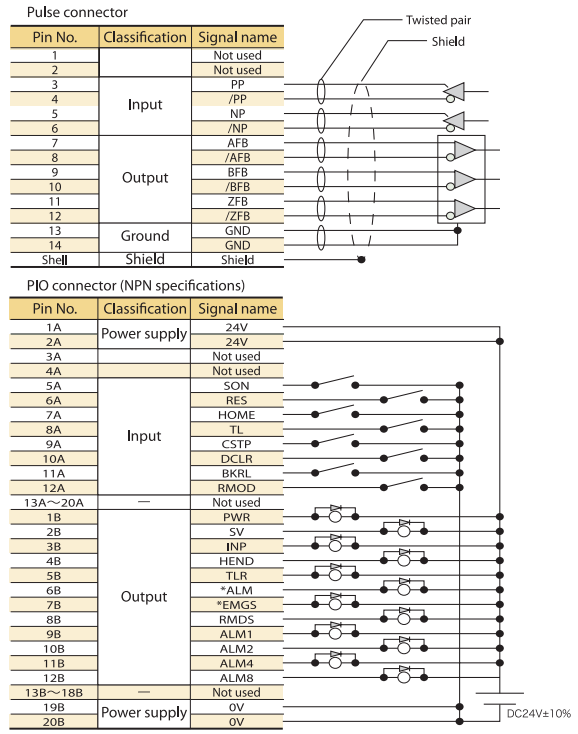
Pulse connector

| Pin No. | Classification | Signal name |
|---|---|---|
| 1 | | Not used |
| 2 | | Not used |
| 3 | Input | PP |
| 4 | | /PP |
| 5 | | NP |
| 6 | | /NP |
| 7 | Output | AFB |
| 8 | | /AFB |
| 9 | | BFB |
| 10 | | /BFB |
| 11 | | ZFB |
| 12 | | /ZFB |
| 13 | Ground | GND |
| 14 | | GND |
| Shell | Shield | Shield |

Twisted pair
Shield

PIO connector (NPN specifications)

| Pin No. | Classification | Signal name |
|---|---|---|
| 1A | Power supply | 24V |
| 2A | | 24V |
| 3A | | Not used |
| 4A | | Not used |
| 5A | Input | SON |
| 6A | | RES |
| 7A | | HOME |
| 8A | | TL |
| 9A | | CSTP |
| 10A | | DCLR |
| 11A | | BKRL |
| 12A | | RMOD |
| 13A～20A | — | Not used |
| 1B | Output | PWR |
| 2B | | SV |
| 3B | | INP |
| 4B | | HEND |
| 5B | | TLR |
| 6B | | *ALM |
| 7B | | *EMGS |
| 8B | | RMDS |
| 9B | | ALM1 |
| 10B | | ALM2 |
| 11B | | ALM4 |
| 12B | | ALM8 |
| 13B～18B | — | Not used |
| 19B | Power supply | 0V |
| 20B | | 0V |

DC24V±10%